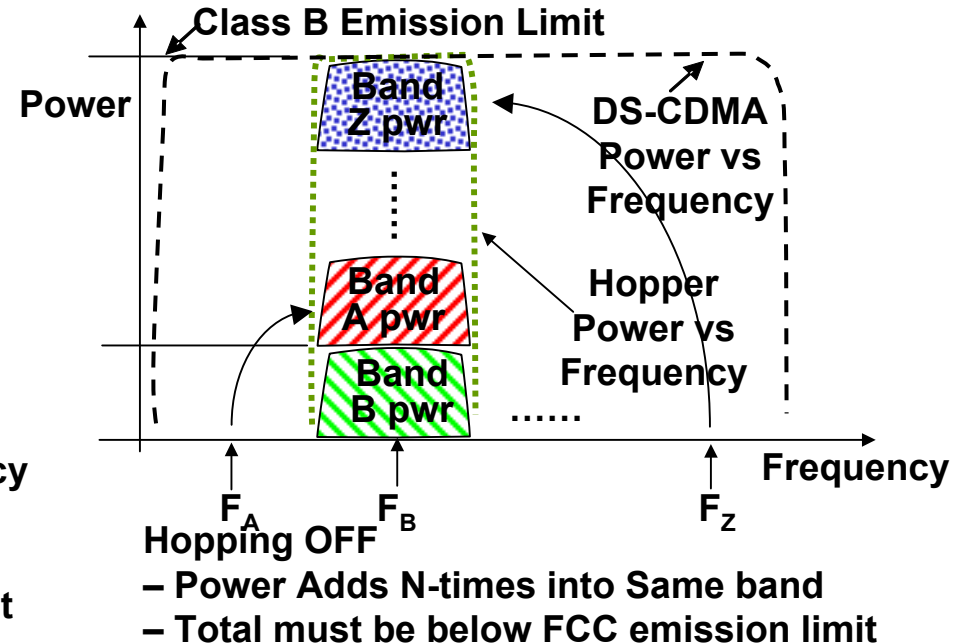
Class B Emission Limit

Power

Band Z pwr

Band A pwr

Band B pwr

DS-CDMA Power vs Frequency

Hopper Power vs Frequency

……

cy

Frequency

$F_A$ $F_B$ $F_Z$

t

Hopping OFF
– Power Adds N-times into Same band
– Total must be below FCC emission limit